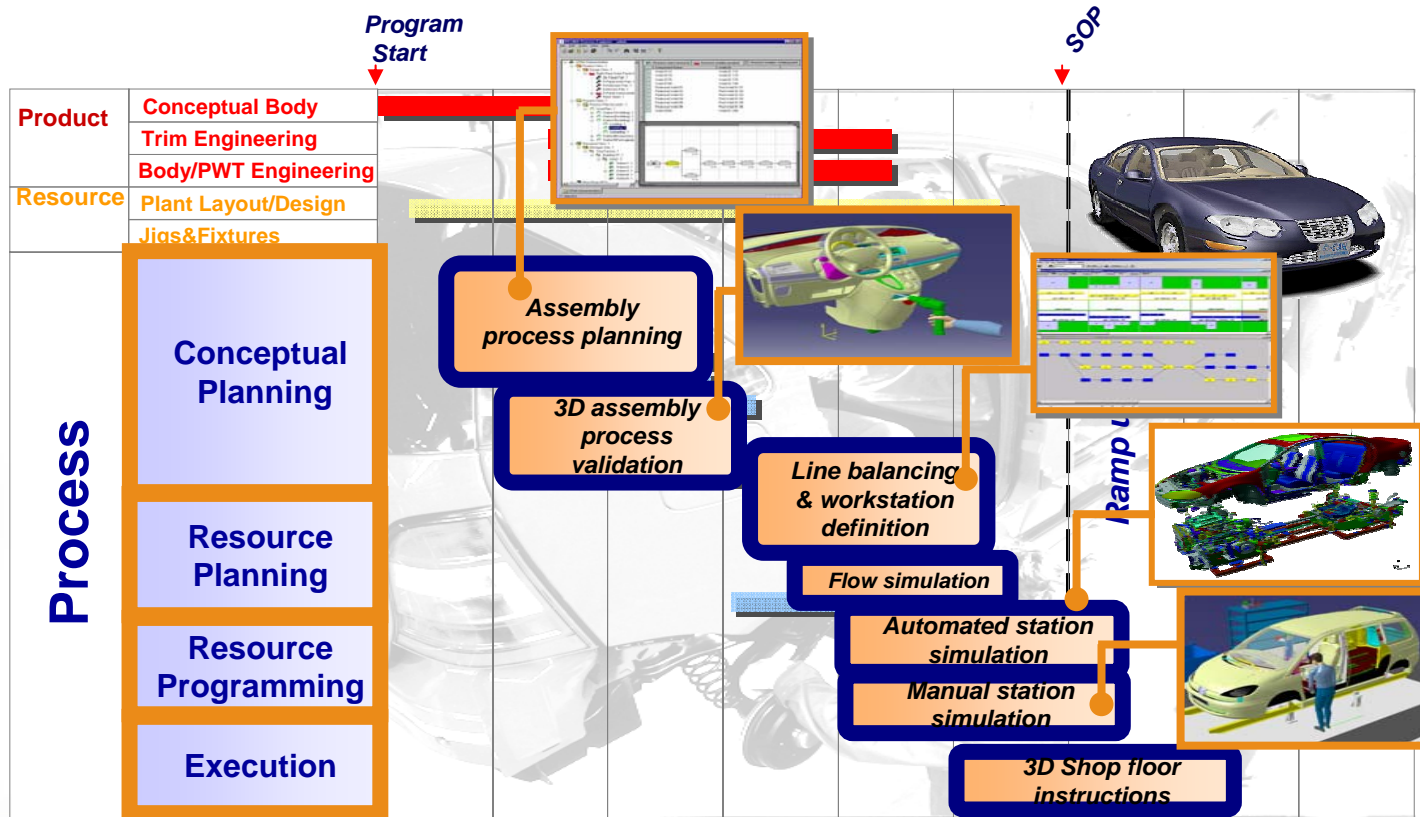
Program Start

SOP

Product

Conceptual Body

Trim Engineering

Body/PWT Engineering

Resource

Plant Layout/Design

Jigs&Fixtures

Process

Conceptual Planning

Resource Planning

Resource Programming

Execution

Assembly process planning

3D assembly process validation

Line balancing & workstation definition

Flow simulation

Automated station simulation

Manual station simulation

3D Shop floor instructions

Ramp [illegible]